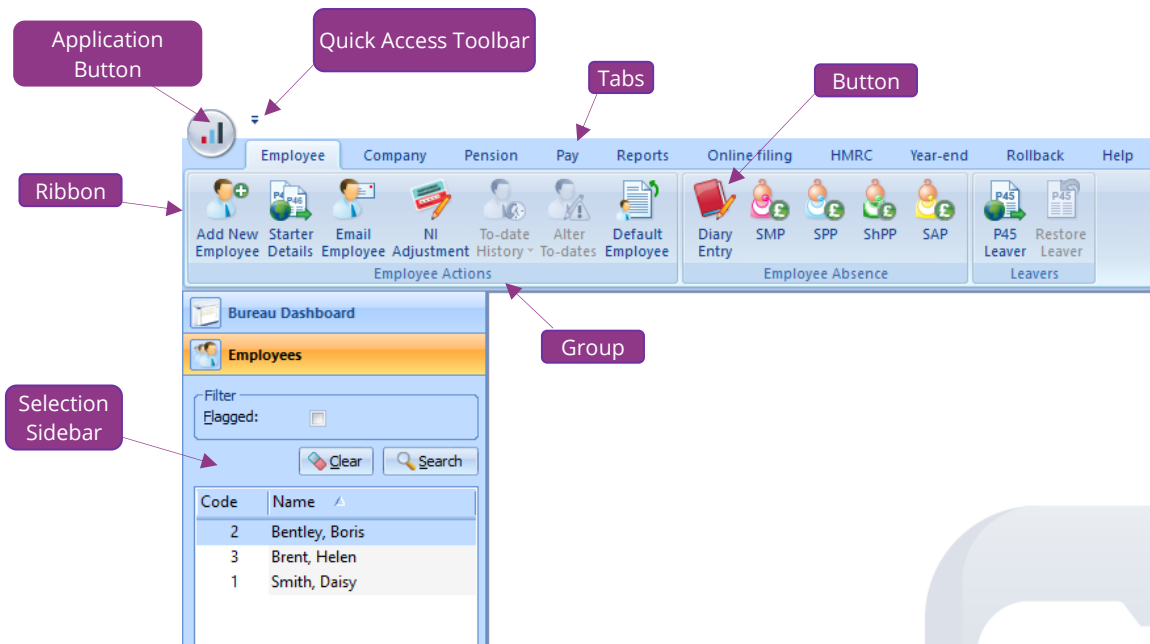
Application Button

Quick Access Toolbar

Tabs

Button

Ribbon

Employee Company Pension Pay Reports Online filing HMRC Year-end Rollback Help

Add New Employee
Starter Details
Email Employee
NI Adjustment
To-date History
Alter To-dates
Default Employee
Employee Actions

Diary Entry
SMP
SPP
ShPP
SAP
Employee Absence

P45 Leaver
Restore Leaver
Leavers

Bureau Dashboard

Employees

Group

Selection Sidebar

Filter
Flagged:

Clear
Search

| Code | Name |
|---|---|
| 2 | Bentley, Boris |
| 3 | Brent, Helen |
| 1 | Smith, Daisy |